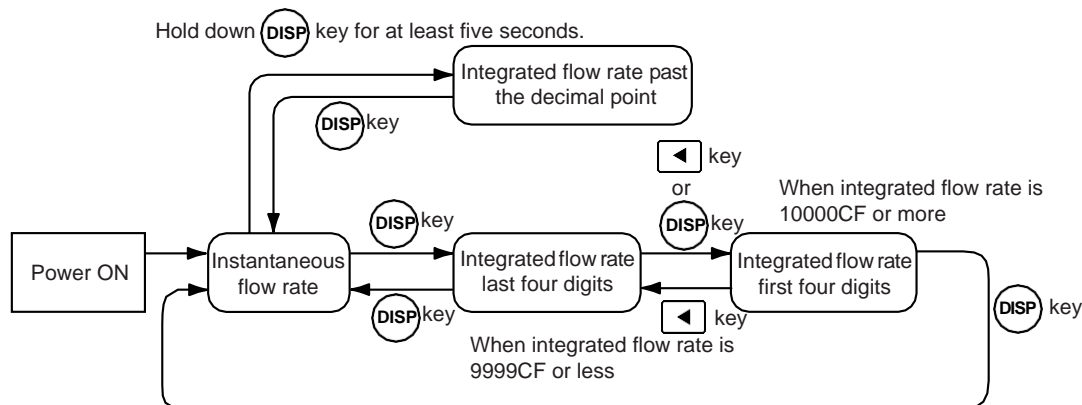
Hold down DISP key for at least five seconds.

Integrated flow rate past the decimal point

DISP key

◄ key
or
DISP key

When integrated flow rate is 10000CF or more

DISP key

Power ON

Instantaneous flow rate

Integrated flow rate last four digits

Integrated flow rate first four digits

DISP key

DISP key

◄ key

When integrated flow rate is 9999CF or less